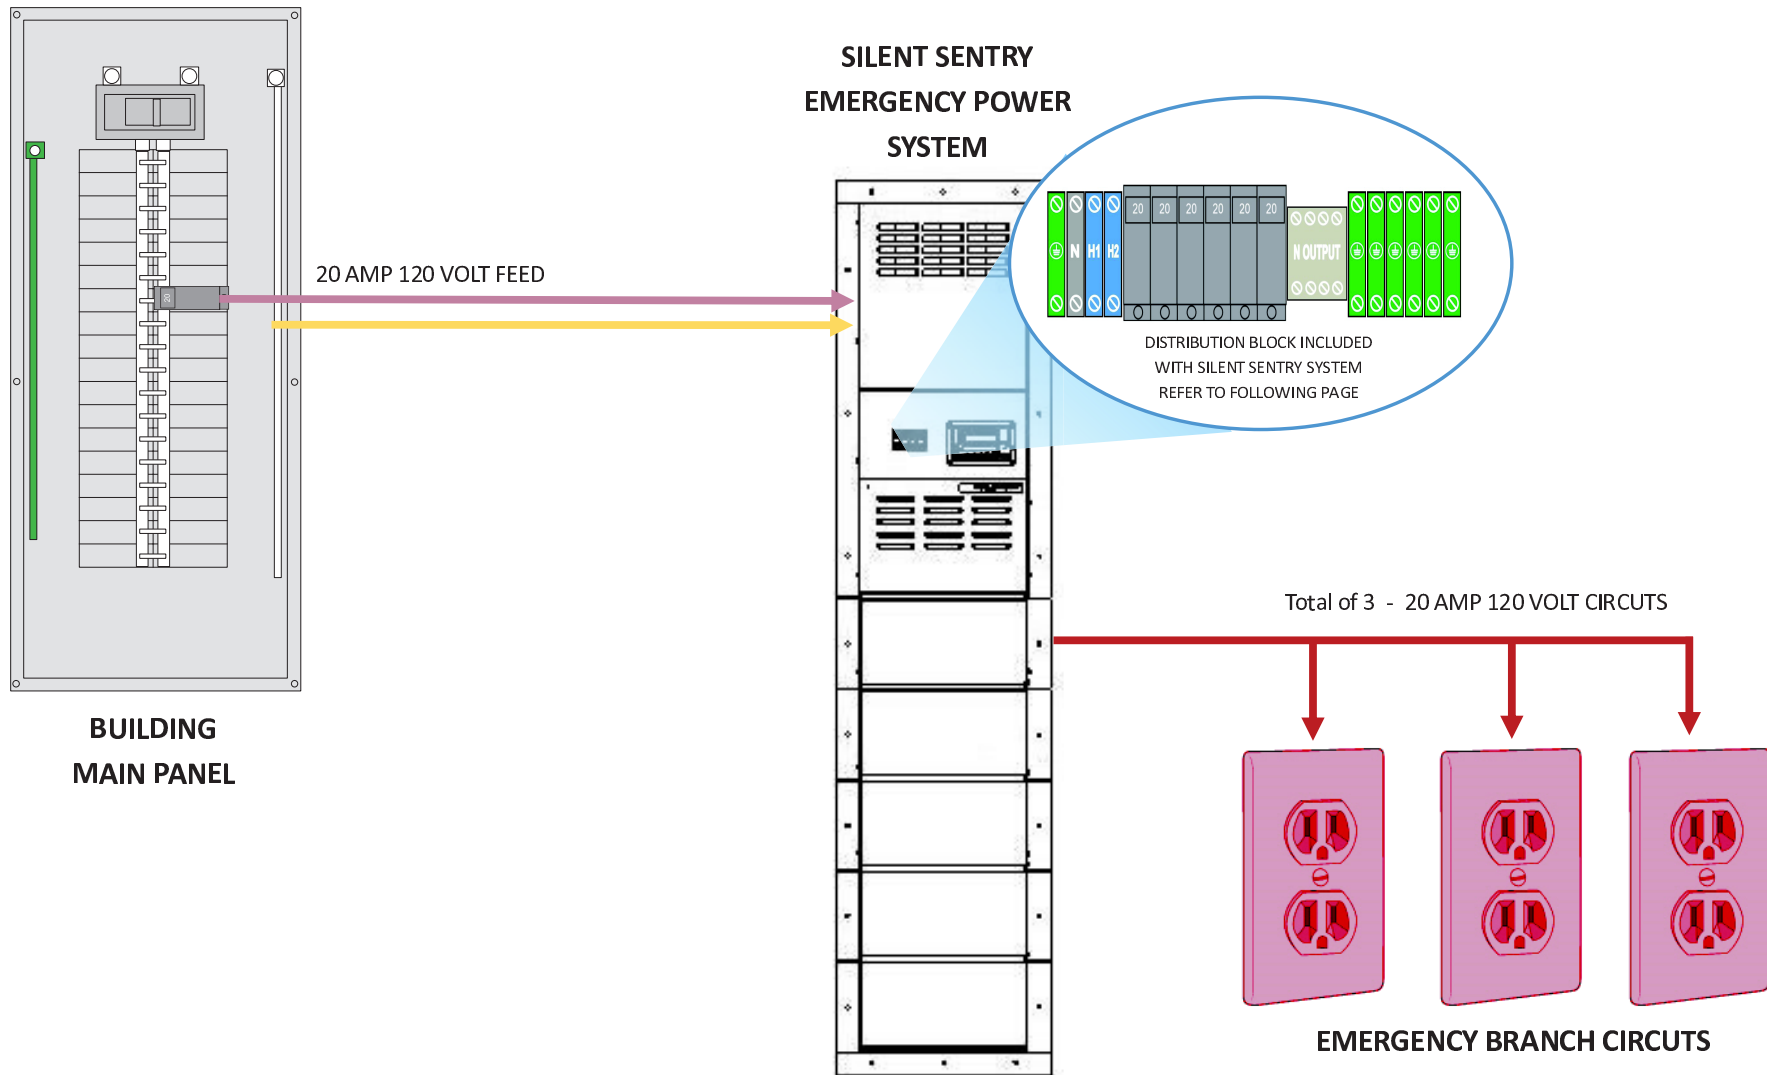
SILENT SENTRY
EMERGENCY POWER
SYSTEM

20 AMP 120 VOLT FEED

20

N H1 H2 20 20 20 20 20 20 N OUTPUT

DISTRIBUTION BLOCK INCLUDED
WITH SILENT SENTRY SYSTEM
REFER TO FOLLOWING PAGE

Total of 3 - 20 AMP 120 VOLT CIRCUTS

BUILDING
MAIN PANEL

EMERGENCY BRANCH CIRCUTS